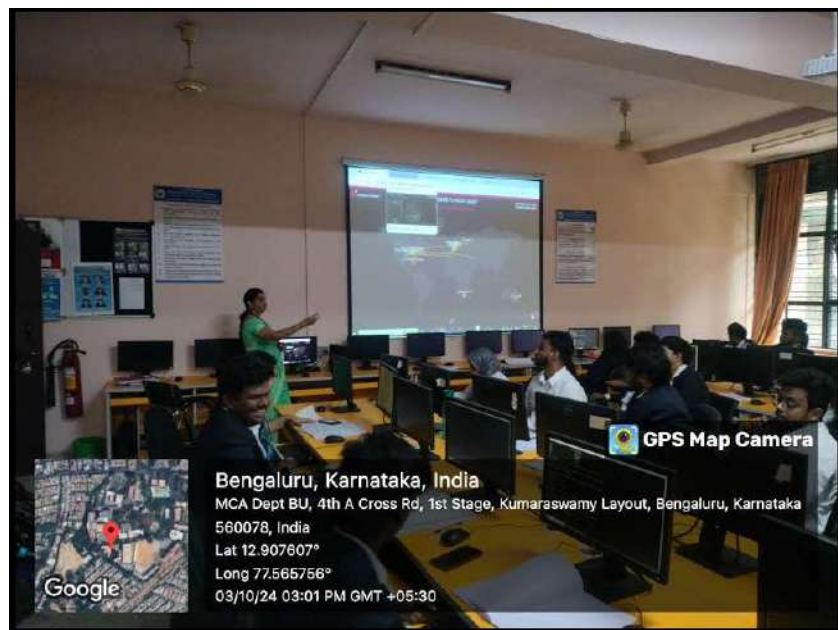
GPS Map Camera

Bengaluru, Karnataka, India

MCA Dept BU, 4th A Cross Rd, 1st Stage, Kumaraswamy Layout, Bengaluru, Karnataka 560078, India

Lat 12.907607°

Long 77.565756°

03/10/24 03:01 PM GMT +05:30

Google